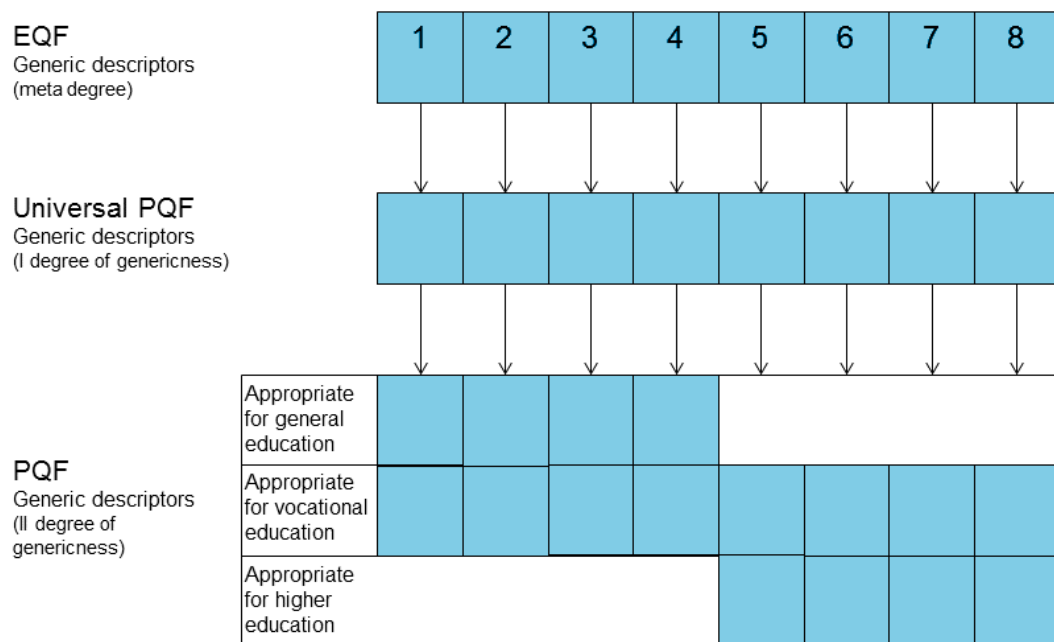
EQF
Generic descriptors
(meta degree)

1 2 3 4 5 6 7 8

Universal PQF
Generic descriptors
(I degree of genericness)

PQF
Generic descriptors
(II degree of genericness)

Appropriate for general education

Appropriate for vocational education

Appropriate for higher education